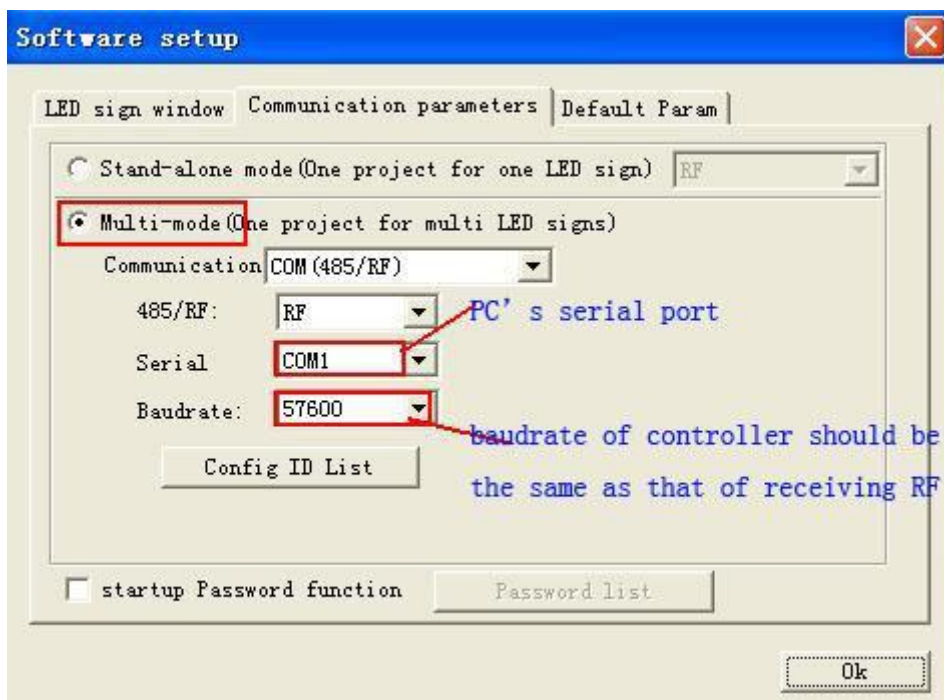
Software setup

LED sign window | Communication parameters | Default Param

Stand-alone mode(One project for one LED sign) RF

Multi-mode(One project for multi LED signs)

Communication COM(485/RF)

485/RF: RF

Serial COM1

Baudrate: 57600

PC' s serial port

baudrate of controller should be the same as that of receiving RF

Config ID List

startup Password function

Password list

Ok